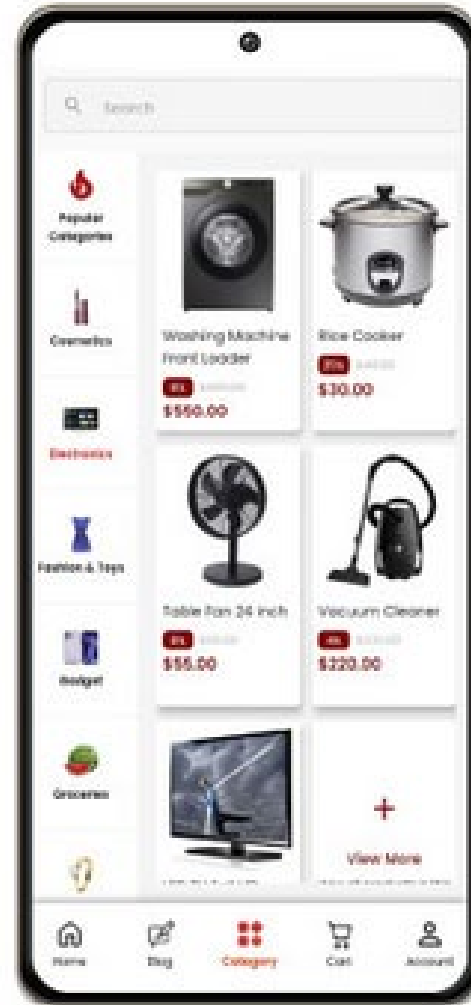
Search

Popular Categories

Cosmetics

Electronics

Fashion & Toys

Gadget

Groceries

Washing Machine Front Loader
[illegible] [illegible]
$550.00

Rice Cooker
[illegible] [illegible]
$30.00

Table Fan 24 inch
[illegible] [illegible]
$55.00

Vacuum Cleaner
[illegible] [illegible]
$220.00

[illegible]

+
View More
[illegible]

Home
Blog
Category
Cart
Account